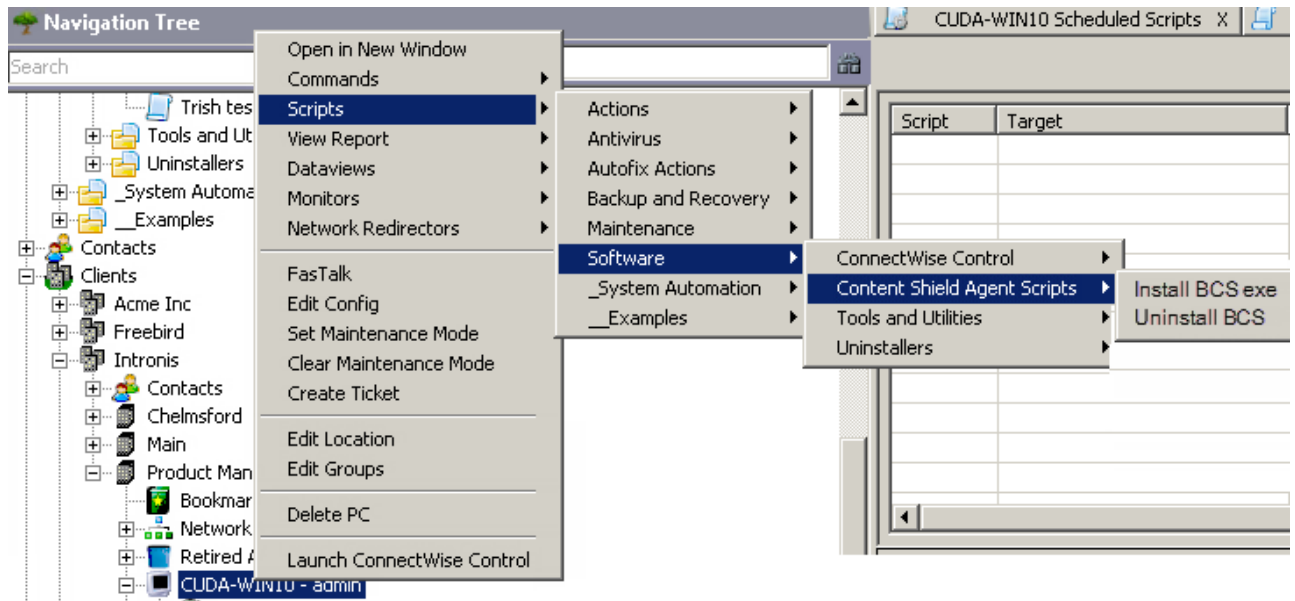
Navigation Tree

CUDA-WIN10 Scheduled Scripts X

Search

Trish tes
Tools and Ut
Uninstallers
_System Automa
__Examples
Contacts
Clients
Acme Inc
Freebird
Intronis
Contacts
Chelmsford
Main
Product Man
Bookmar
Network
Retired A
CUDA-WIN10 - admin

Open in New Window
Commands
Scripts
View Report
Dataviews
Monitors
Network Redirectors

FasTalk
Edit Config
Set Maintenance Mode
Clear Maintenance Mode
Create Ticket

Edit Location
Edit Groups

Delete PC

Launch ConnectWise Control

Actions
Antivirus
Autofix Actions
Backup and Recovery
Maintenance
Software
_System Automation
__Examples

ConnectWise Control
Content Shield Agent Scripts
Tools and Utilities
Uninstallers

Install BCS exe
Uninstall BCS

| Script | Target |
|---|---|